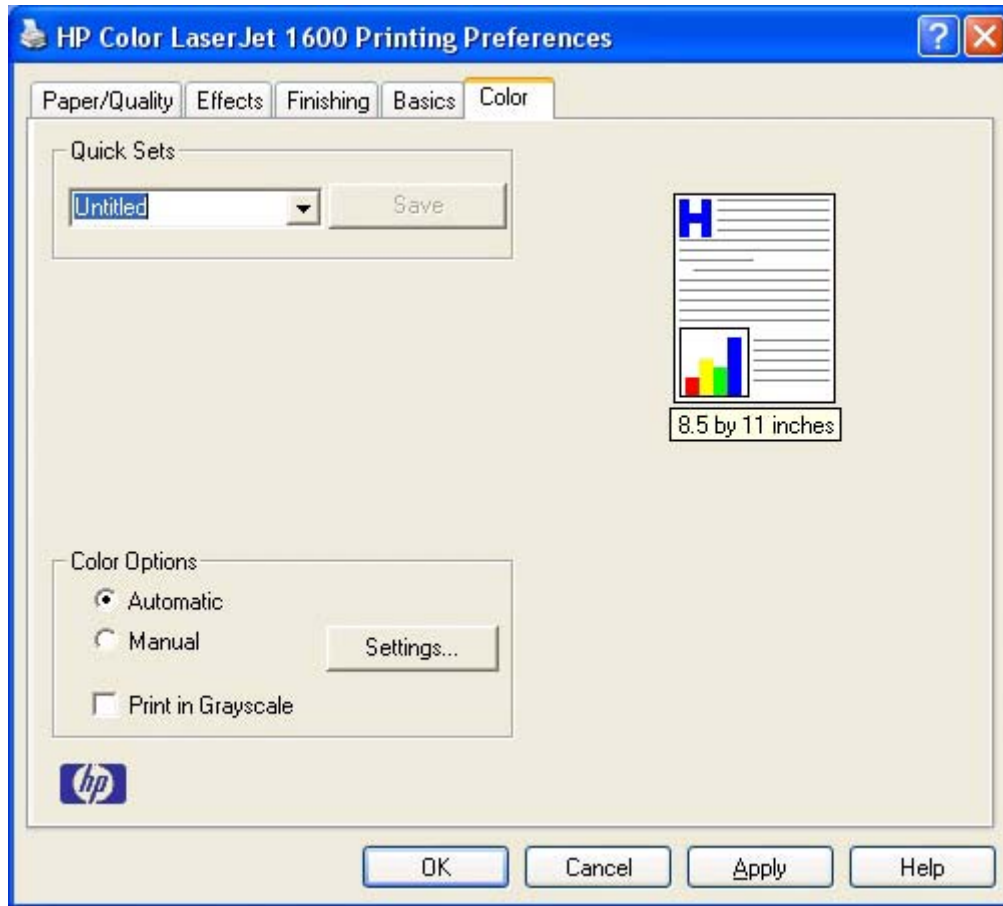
HP Color LaserJet 1600 Printing Preferences

Paper/Quality | Effects | Finishing | Basics | Color

Quick Sets

Untitled

Save

H

8.5 by 11 inches

Color Options

Automatic

Manual

Settings...

Print in Grayscale

hp

OK

Cancel

Apply

Help